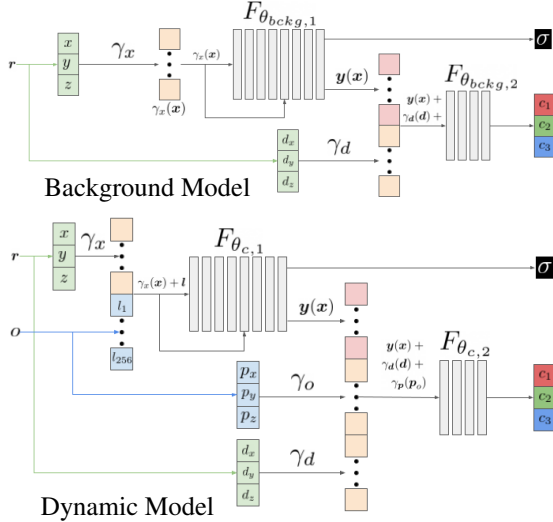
$F_{\theta_{bckg,1}}$

$\boldsymbol{r}$

$x$
$y$
$z$

$\gamma_x$

$\gamma_x(\boldsymbol{x})$

$\gamma_x(\boldsymbol{x})$

$\sigma$

$\boldsymbol{y}(\boldsymbol{x})$

$F_{\theta_{bckg,2}}$

$\boldsymbol{y}(\boldsymbol{x})+$
$\gamma_{\boldsymbol{d}}(\boldsymbol{d})+$

$c_1$
$c_2$
$c_3$

$d_x$
$d_y$
$d_z$

$\gamma_d$

Background Model

$\boldsymbol{r}$

$x$
$y$
$z$

$\gamma_x$

$F_{\theta_{c,1}}$

$\gamma_x(\boldsymbol{x})+\boldsymbol{l}$

$l_1$

$l_{256}$

$\boldsymbol{o}$

$\sigma$

$\boldsymbol{y}(\boldsymbol{x})$

$\boldsymbol{y}(\boldsymbol{x})+$
$\gamma_{\boldsymbol{d}}(\boldsymbol{d})+$
$\gamma_{\boldsymbol{p}}(\boldsymbol{p}_o)$

$F_{\theta_{c,2}}$

$p_x$
$p_y$
$p_z$

$\gamma_o$

$c_1$
$c_2$
$c_3$

$d_x$
$d_y$
$d_z$

$\gamma_d$

Dynamic Model